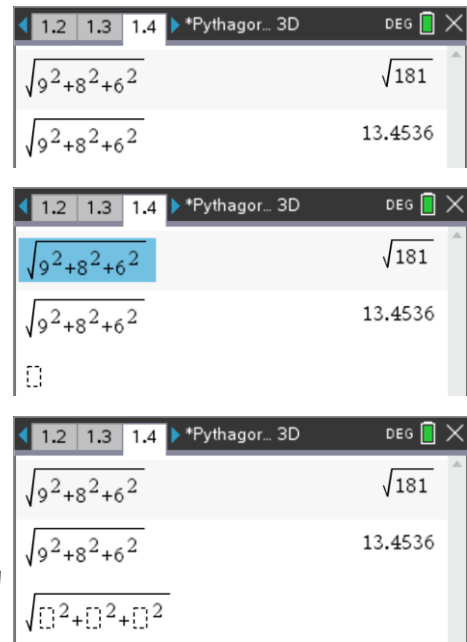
1.2 1.3 1.4 *Pythagor... 3D DEG

$\sqrt{9^2+8^2+6^2}$ $\sqrt{181}$

$\sqrt{9^2+8^2+6^2}$ 13.4536

1.2 1.3 1.4 *Pythagor... 3D DEG

$\sqrt{9^2+8^2+6^2}$ $\sqrt{181}$

$\sqrt{9^2+8^2+6^2}$ 13.4536

$\square$

1.2 1.3 1.4 *Pythagor... 3D DEG

$\sqrt{9^2+8^2+6^2}$ $\sqrt{181}$

$\sqrt{9^2+8^2+6^2}$ 13.4536

$\sqrt{\square^2+\square^2+\square^2}$